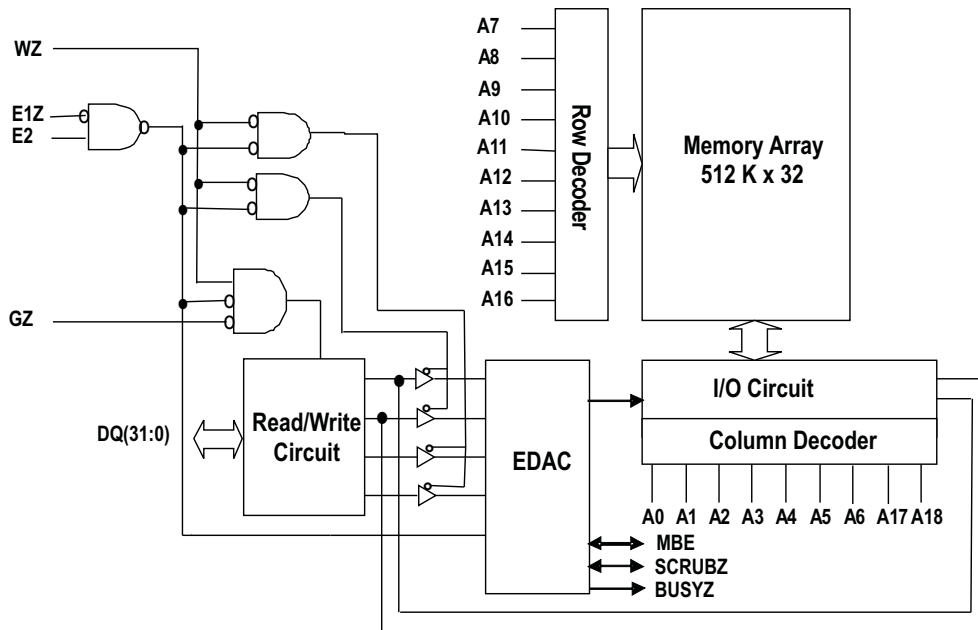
WZ

E1Z
E2

GZ

A7
A8
A9
A10
A11
A12
A13
A14
A15
A16

Row Decoder

Memory Array
512 K x 32

DQ(31:0)

Read/Write Circuit

EDAC

I/O Circuit

Column Decoder

A0 A1 A2 A3 A4 A5 A6 A17 A18

MBE
SCRUBZ
BUSYZ